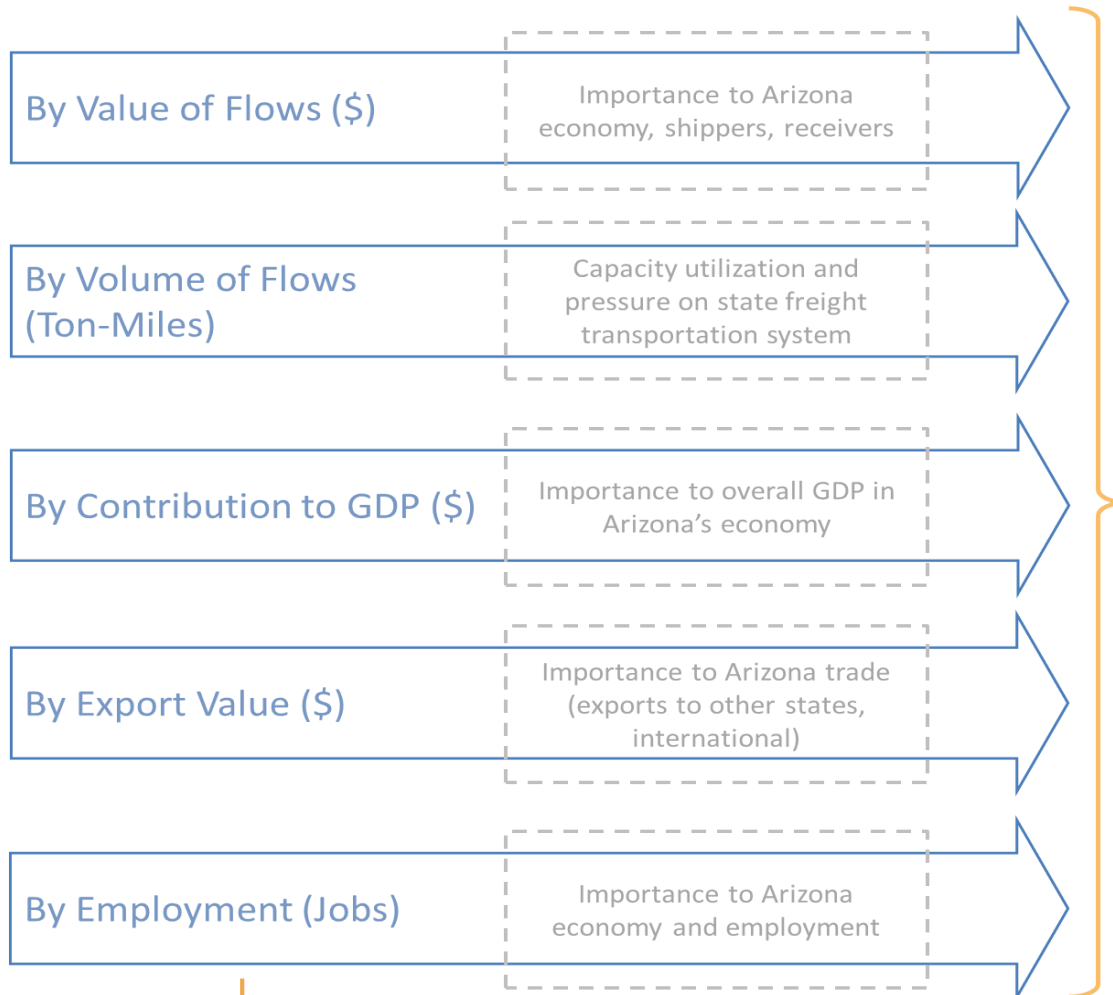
By Value of Flows ($)

Importance to Arizona economy, shippers, receivers

By Volume of Flows (Ton-Miles)

Capacity utilization and pressure on state freight transportation system

By Contribution to GDP ($)

Importance to overall GDP in Arizona's economy

By Export Value ($)

Importance to Arizona trade (exports to other states, international)

By Employment (Jobs)

Importance to Arizona economy and employment